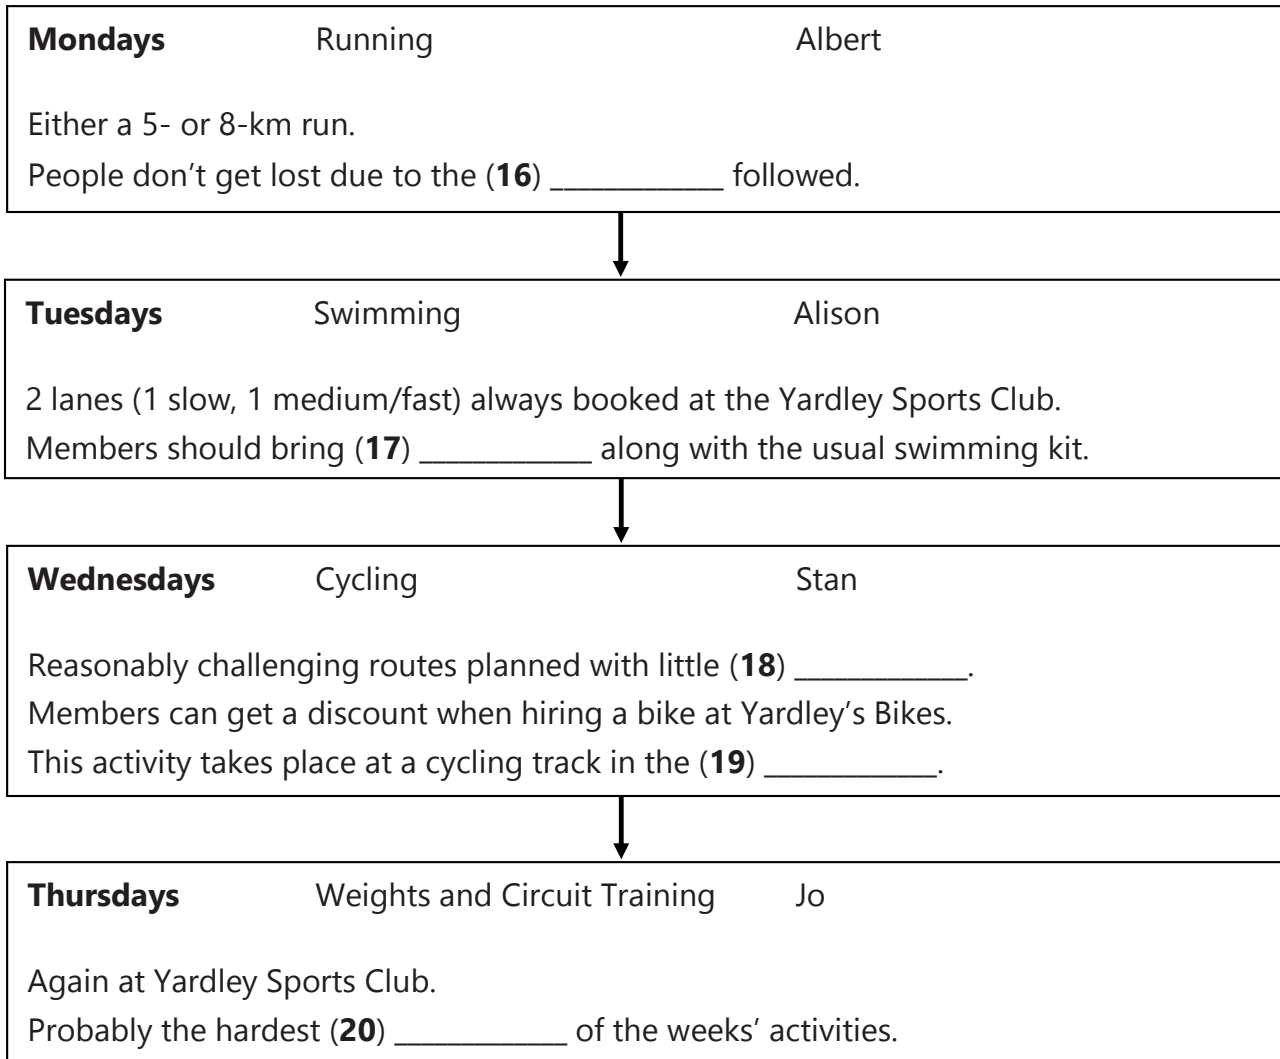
**Mondays** Running Albert

Either a 5- or 8-km run.
People don’t get lost due to the (**16**) ____________ followed.

**Tuesdays** Swimming Alison

2 lanes (1 slow, 1 medium/fast) always booked at the Yardley Sports Club.
Members should bring (**17**) ____________ along with the usual swimming kit.

**Wednesdays** Cycling Stan

Reasonably challenging routes planned with little (**18**) ____________.
Members can get a discount when hiring a bike at Yardley’s Bikes.
This activity takes place at a cycling track in the (**19**) ____________.

**Thursdays** Weights and Circuit Training Jo

Again at Yardley Sports Club.
Probably the hardest (**20**) ____________ of the weeks’ activities.